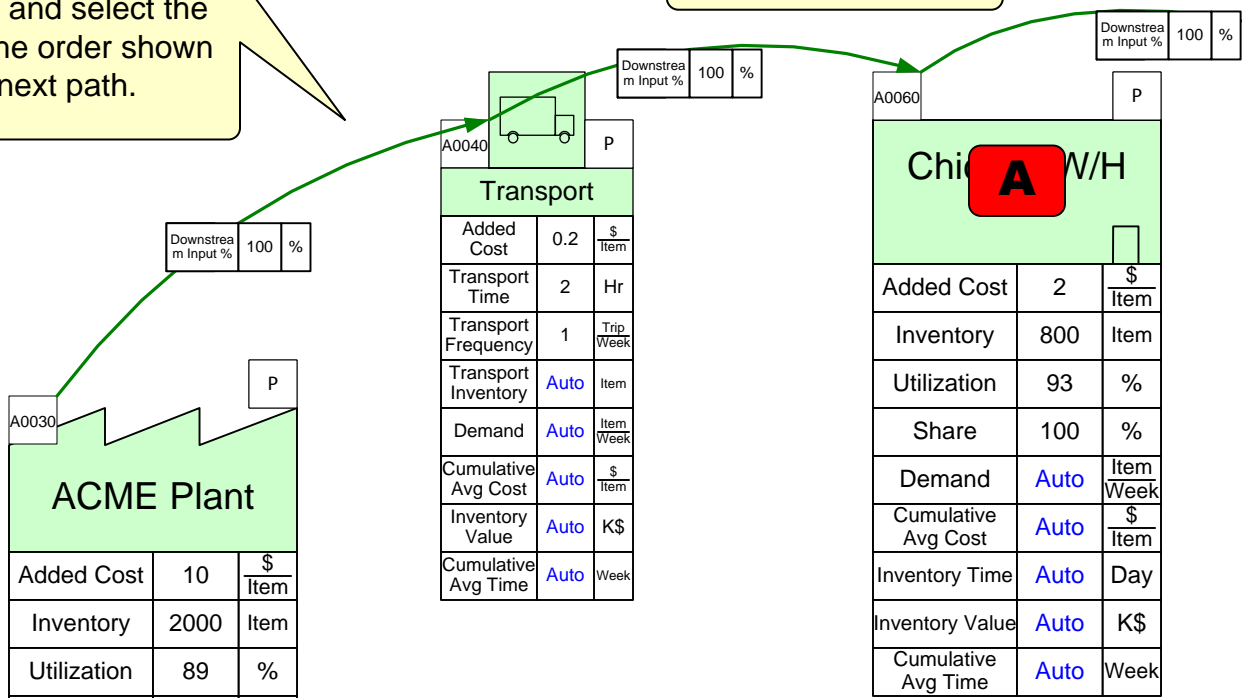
and select the
he order shown
next path.

Downstream Input % | 100 | %

Downstream Input % | 100 | %

Downstream Input % | 100 | %

A0040 P

Transport

| Added Cost | 0.2 | $\frac{\$}{Item}$ |
|---|---|---|
| Transport Time | 2 | Hr |
| Transport Frequency | 1 | $\frac{Trip}{Week}$ |
| Transport Inventory | Auto | Item |
| Demand | Auto | $\frac{Item}{Week}$ |
| Cumulative Avg Cost | Auto | $\frac{\$}{Item}$ |
| Inventory Value | Auto | K$ |
| Cumulative Avg Time | Auto | Week |

A0060 P

Chi A W/H

| Added Cost | 2 | $\frac{\$}{Item}$ |
|---|---|---|
| Inventory | 800 | Item |
| Utilization | 93 | % |
| Share | 100 | % |
| Demand | Auto | $\frac{Item}{Week}$ |
| Cumulative Avg Cost | Auto | $\frac{\$}{Item}$ |
| Inventory Time | Auto | Day |
| Inventory Value | Auto | K$ |
| Cumulative Avg Time | Auto | Week |

A0030 P

ACME Plant

| Added Cost | 10 | $\frac{\$}{Item}$ |
|---|---|---|
| Inventory | 2000 | Item |
| Utilization | 89 | % |